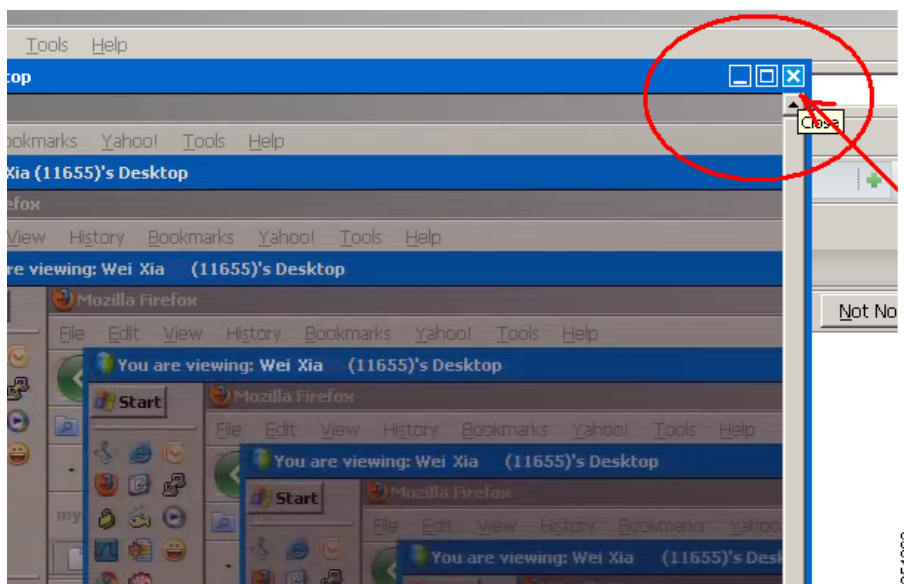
Tools Help
top
Close
ookmarks Yahoo! Tools Help
Xia (11655)'s Desktop
efox
View History Bookmarks Yahoo! Tools Help
re viewing: Wei Xia (11655)'s Desktop
Mozilla Firefox
File Edit View History Bookmarks Yahoo! Tools Help
Not No
You are viewing: Wei Xia (11655)'s Desktop
Start
Mozilla Firefox
File Edit View History Bookmarks Yahoo! Tools Help
You are viewing: Wei Xia (11655)'s Desktop
Start
Mozilla Firefox
File Edit View History Bookmarks Yahoo
my
You are viewing: Wei Xia (11655)'s Desk